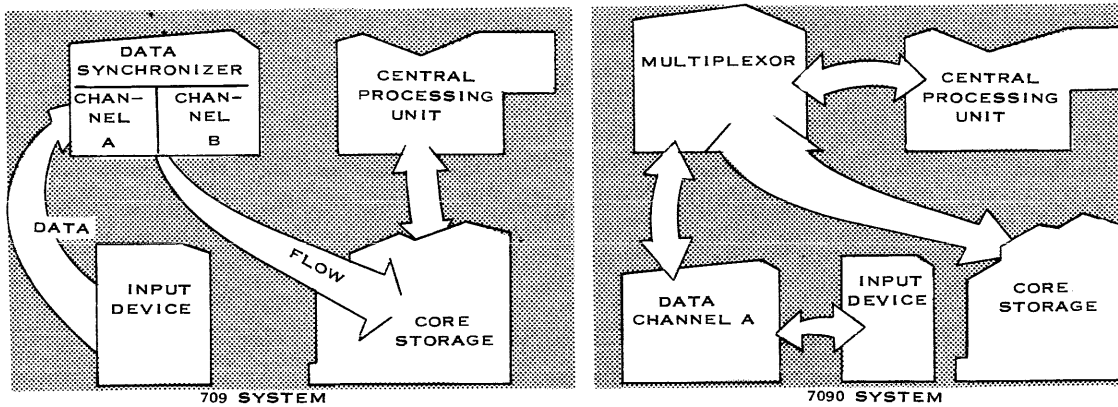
DATA SYNCHRONIZER

CHANNEL A

CHANNEL B

CENTRAL PROCESSING UNIT

DATA

FLOW

INPUT DEVICE

CORE STORAGE

709 SYSTEM

MULTIPLEXOR

CENTRAL PROCESSING UNIT

DATA CHANNEL A

INPUT DEVICE

CORE STORAGE

7090 SYSTEM